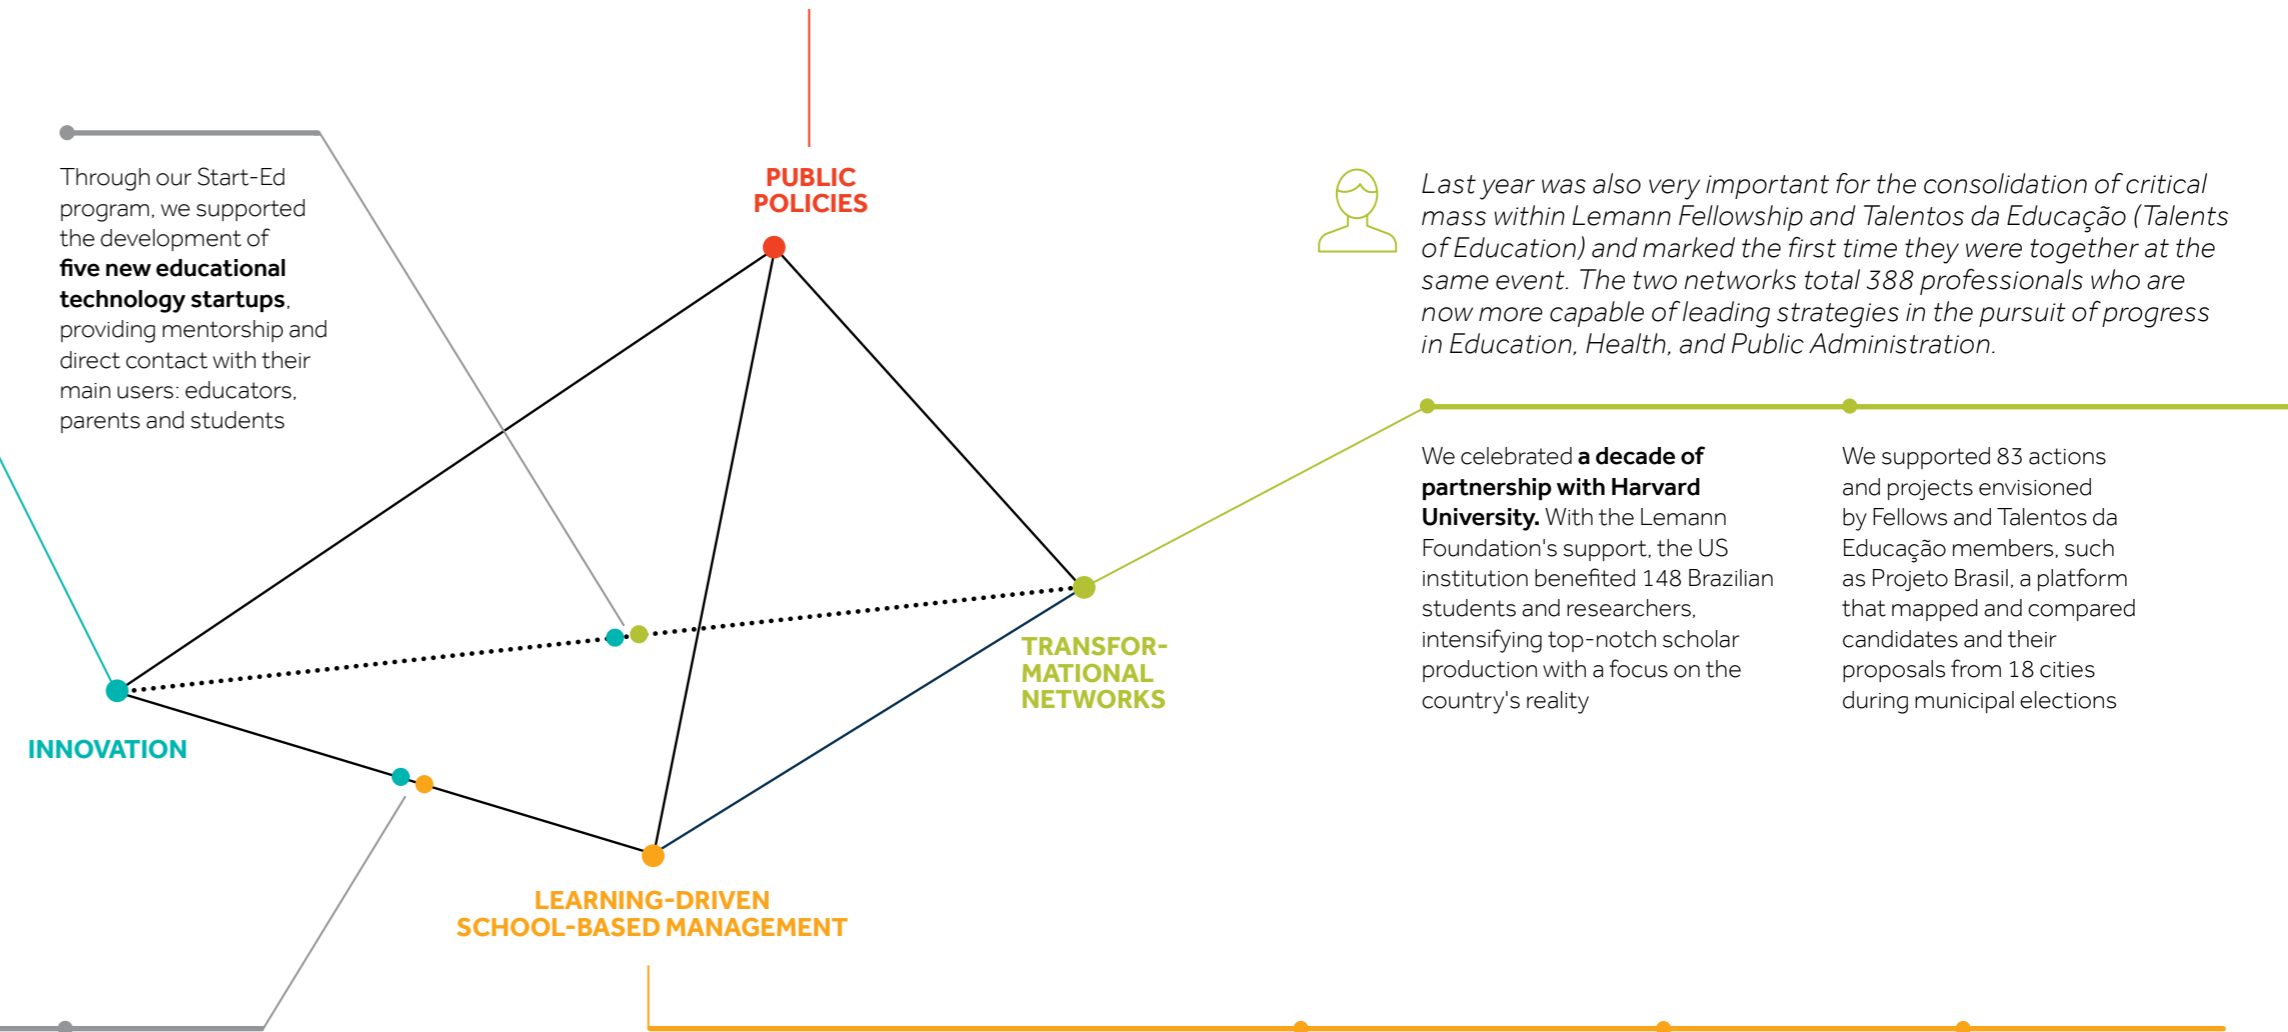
Through our Start-Ed program, we supported the development of **five new educational technology startups**, providing mentorship and direct contact with their main users: educators, parents and students

PUBLIC POLICIES

*Last year was also very important for the consolidation of critical mass within Lemann Fellowship and Talentos da Educação (Talents of Education) and marked the first time they were together at the same event. The two networks total 388 professionals who are now more capable of leading strategies in the pursuit of progress in Education, Health, and Public Administration.*

We celebrated **a decade of partnership with Harvard University.** With the Lemann Foundation's support, the US institution benefited 148 Brazilian students and researchers, intensifying top-notch scholar production with a focus on the country's reality

We supported 83 actions and projects envisioned by Fellows and Talentos da Educação members, such as Projeto Brasil, a platform that mapped and compared candidates and their proposals from 18 cities during municipal elections

TRANSFORMATIONAL NETWORKS

INNOVATION

LEARNING-DRIVEN SCHOOL-BASED MANAGEMENT